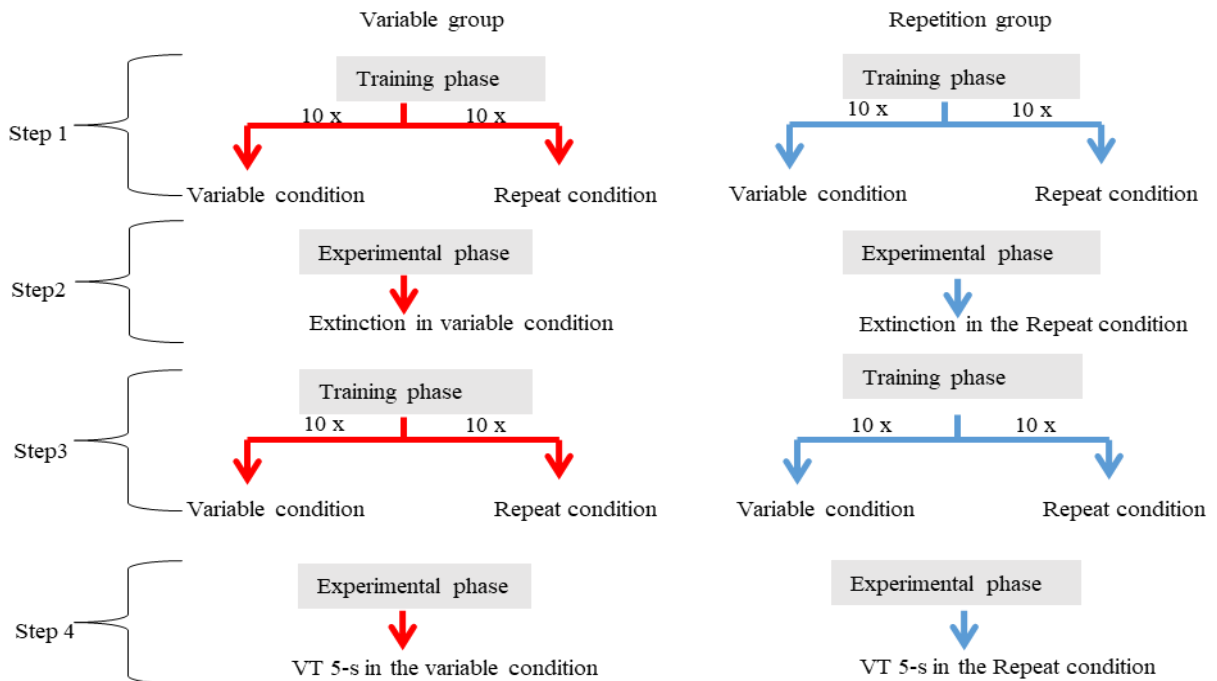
Variable group

Repetition group

Step 1

Training phase

10 x

10 x

Variable condition

Repeat condition

Training phase

10 x

10 x

Variable condition

Repeat condition

Step2

Experimental phase

Extinction in variable condition

Experimental phase

Extinction in the Repeat condition

Step3

Training phase

10 x

10 x

Variable condition

Repeat condition

Training phase

10 x

10 x

Variable condition

Repeat condition

Step 4

Experimental phase

VT 5-s in the variable condition

Experimental phase

VT 5-s in the Repeat condition